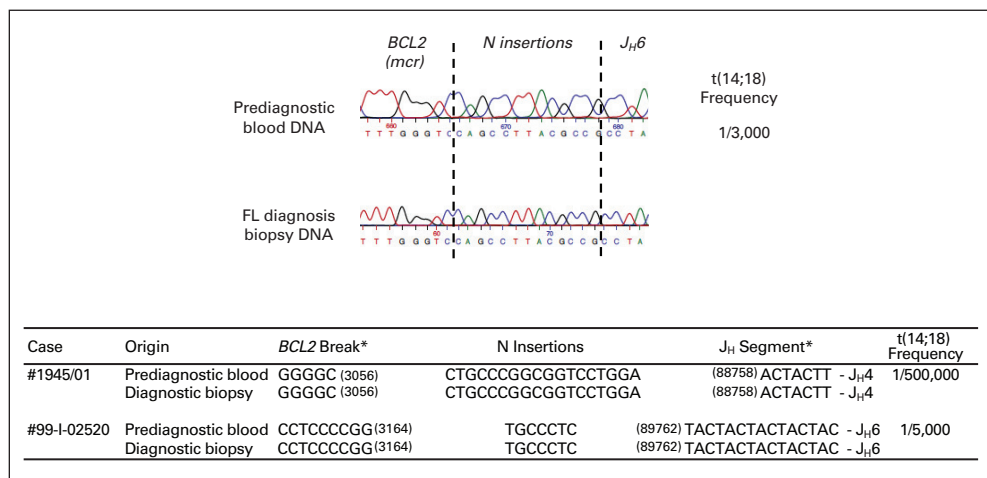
BCL2 (mcr)

N insertions

$J_H6$

Prediagnostic blood DNA

T T T G G G T C C A G C C T T A C G C C G C C T A

660 670 680

t(14;18) Frequency

1/3,000

FL diagnosis biopsy DNA

T T T G G G T C C A G C C T T A C G C C G C C T A

60 70

| Case | Origin | BCL2 Break* | N Insertions | $J_H$ Segment* | t(14;18) Frequency |
|---|---|---|---|---|---|
| #1945/01 | Prediagnostic blood | GGGGC (3056) | CTGCCCGGCGGTCCTGGA | (88758) ACTACTT - $J_H4$ | 1/500,000 |
| | Diagnostic biopsy | GGGGC (3056) | CTGCCCGGCGGTCCTGGA | (88758) ACTACTT - $J_H4$ | |
| #99-I-02520 | Prediagnostic blood | CCTCCCCGG (3164) | TGCCCTC | (89762) TACTACTACTACTAC - $J_H6$ | 1/5,000 |
| | Diagnostic biopsy | CCTCCCCGG (3164) | TGCCCTC | (89762) TACTACTACTACTAC - $J_H6$ | |